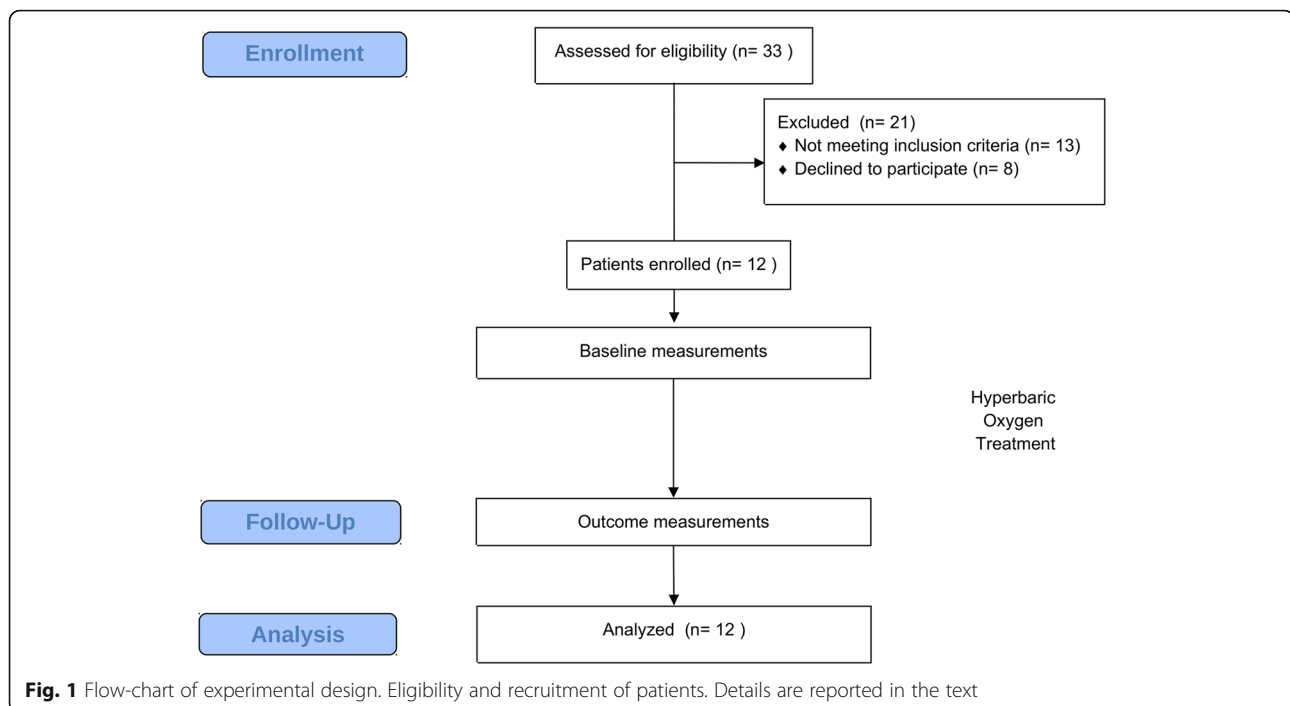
Enrollment

Assessed for eligibility (n= 33 )

Excluded (n= 21)
♦ Not meeting inclusion criteria (n= 13)
♦ Declined to participate (n= 8)

Patients enrolled (n= 12 )

Baseline measurements

Hyperbaric Oxygen Treatment

Follow-Up

Outcome measurements

Analysis

Analyzed (n= 12 )

**Fig. 1** Flow-chart of experimental design. Eligibility and recruitment of patients. Details are reported in the text